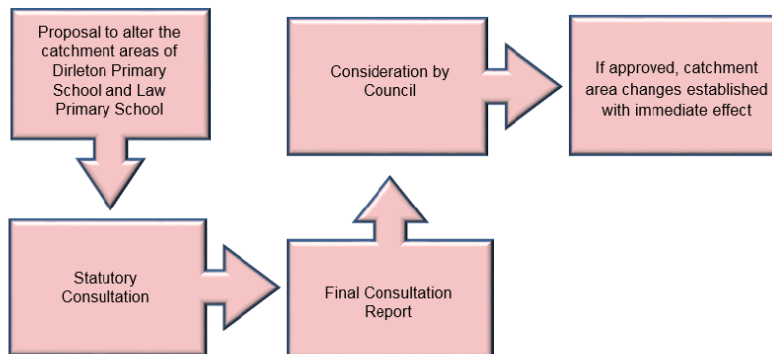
Proposal to alter the catchment areas of Dirleton Primary School and Law Primary School

Statutory Consultation

Final Consultation Report

Consideration by Council

If approved, catchment area changes established with immediate effect